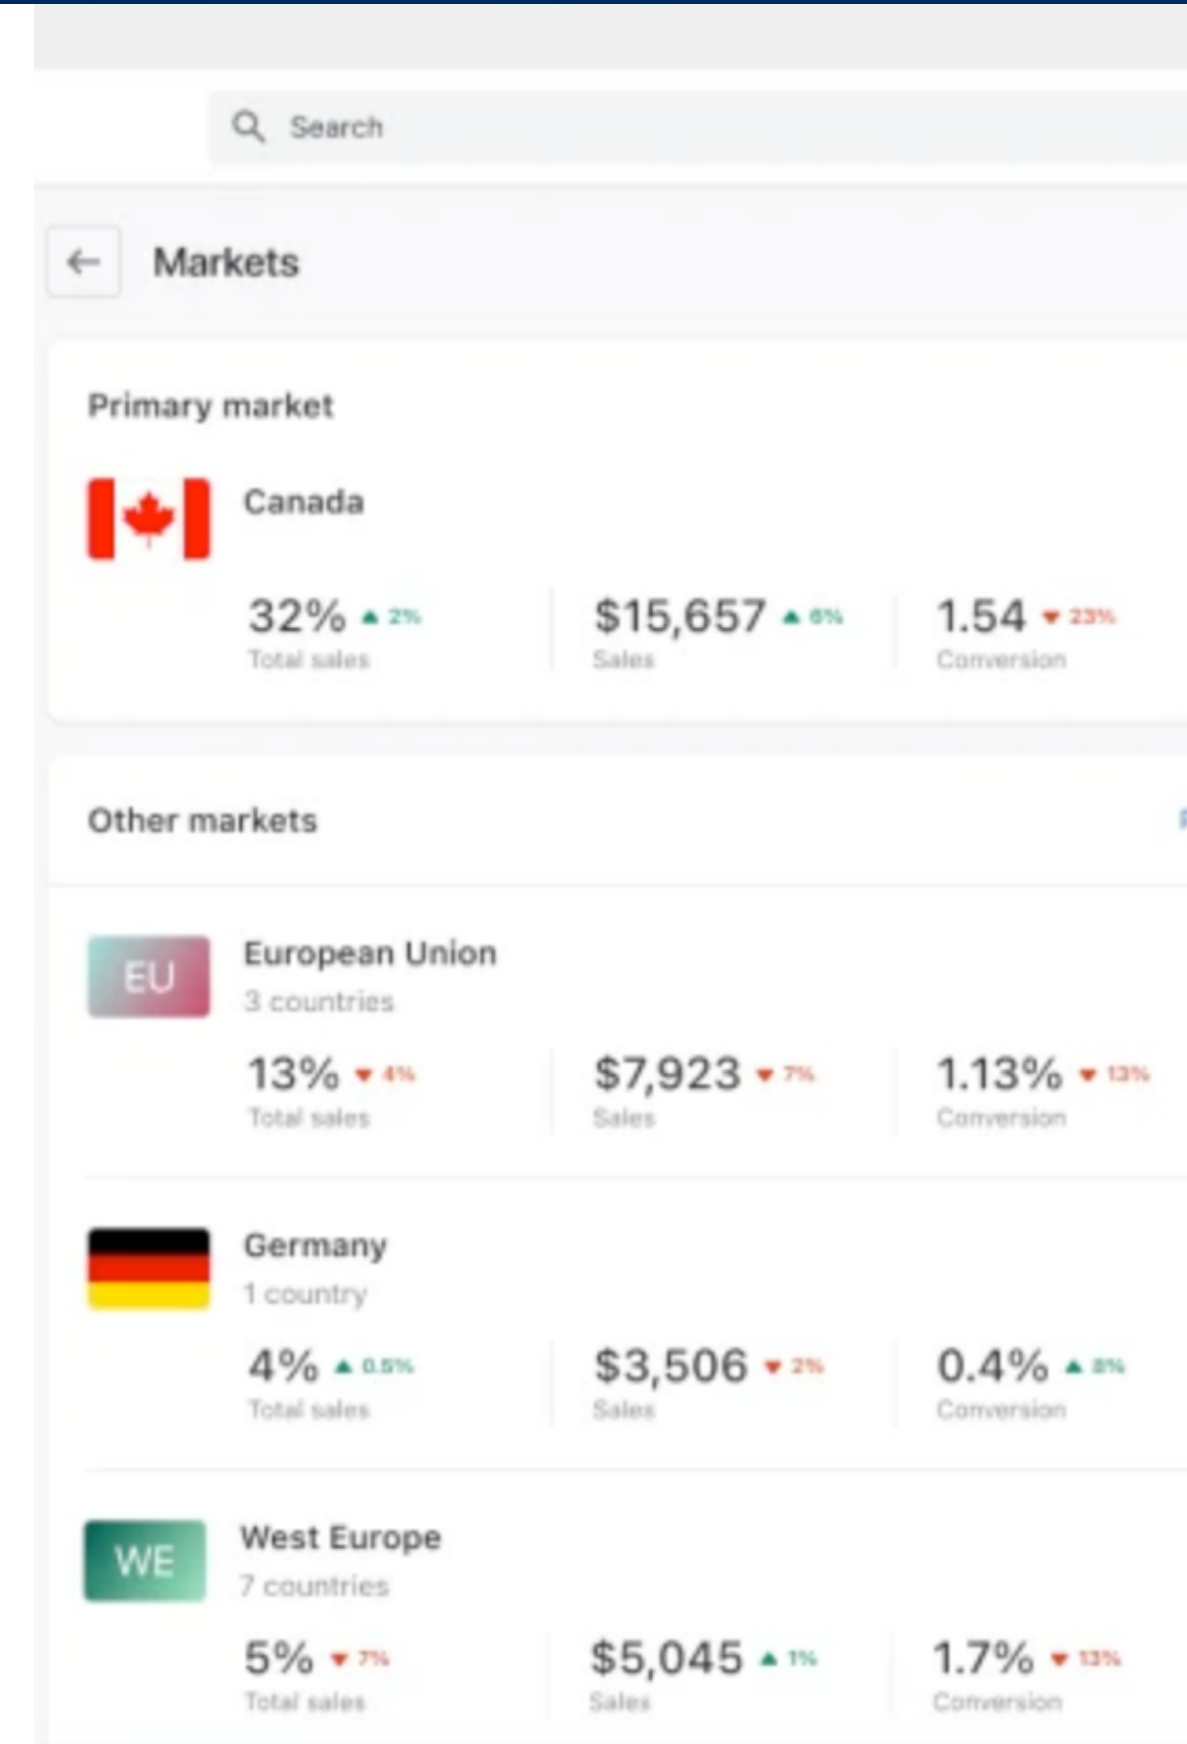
Search

Markets

Primary market

Canada

32% ▲ 2%
Total sales

$15,657 ▲ 6%
Sales

1.54 ▼ 23%
Conversion

Other markets

EU

European Union
3 countries

13% ▼ 4%
Total sales

$7,923 ▼ 7%
Sales

1.13% ▼ 13%
Conversion

Germany
1 country

4% ▲ 0.5%
Total sales

$3,506 ▼ 2%
Sales

0.4% ▲ 8%
Conversion

WE

West Europe
7 countries

5% ▼ 7%
Total sales

$5,045 ▲ 1%
Sales

1.7% ▼ 13%
Conversion